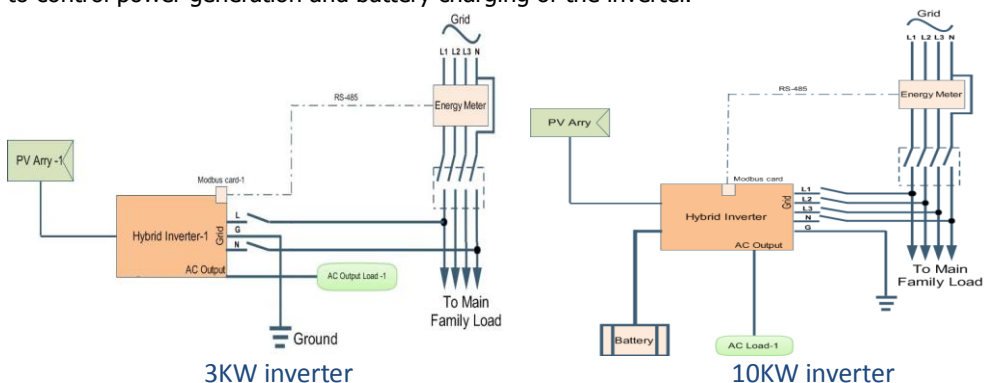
to control power generation and battery charging of the inverter.

Grid
L1 L2 L3 N
RS-485
Energy Meter
PV Arry -1
Modbus card-1
Hybrid Inverter-1
Grid
L
G
N
AC Output
AC Output Load -1
Ground
To Main Family Load
3KW inverter

Grid
L1 L2 L3 N
RS-485
Energy Meter
PV Arry
Modbus card
Hybrid Inverter
Grid
L1
L2
L3
N
G
AC Output
To Main Family Load
Battery
AC Load-1
10KW inverter